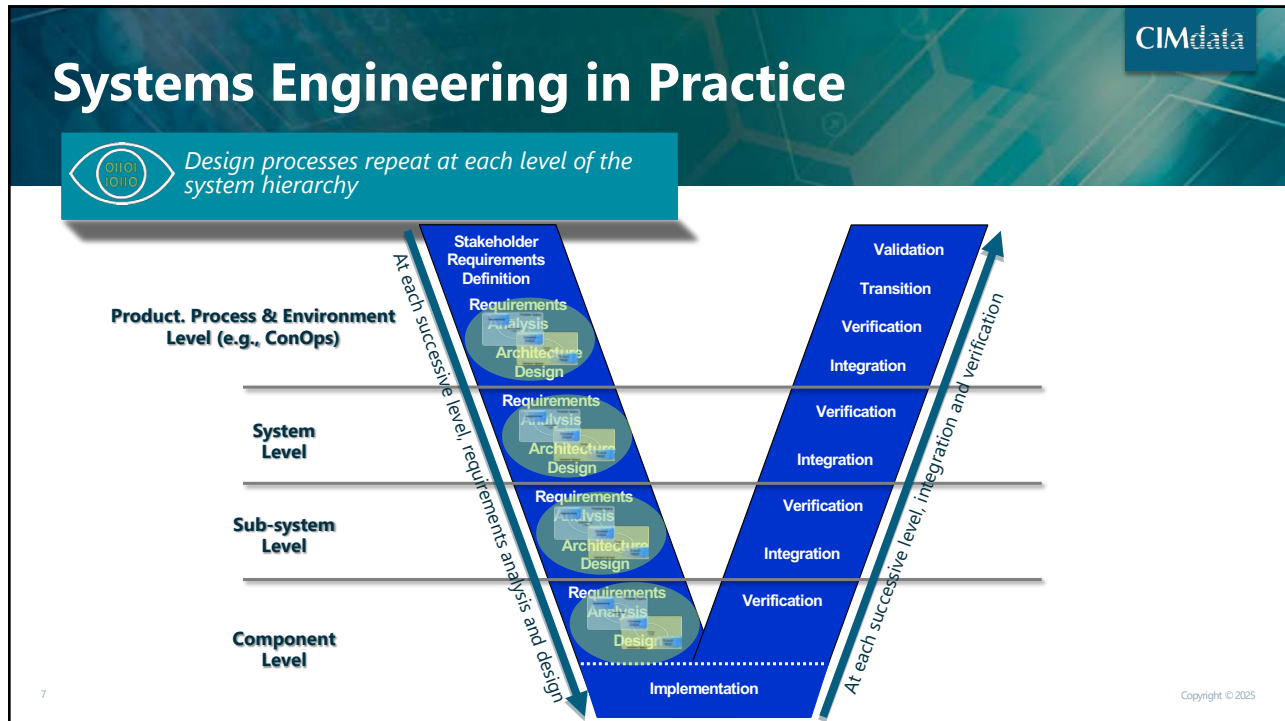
CIMdata

Systems Engineering in Practice

01101 10110

Design processes repeat at each level of the system hierarchy

Product. Process & Environment Level (e.g., ConOps)

System Level

Sub-system Level

Component Level

At each successive level, requirements analysis and design

Stakeholder Requirements Definition

Requirements Analysis

Architecture Design

Requirements Analysis

Architecture Design

Requirements Analysis

Architecture Design

Requirements Analysis

Design

Implementation

Validation

Transition

Verification

Integration

Verification

Integration

Verification

Integration

Verification

At each successive level, integration and verification

7

Copyright © 2025